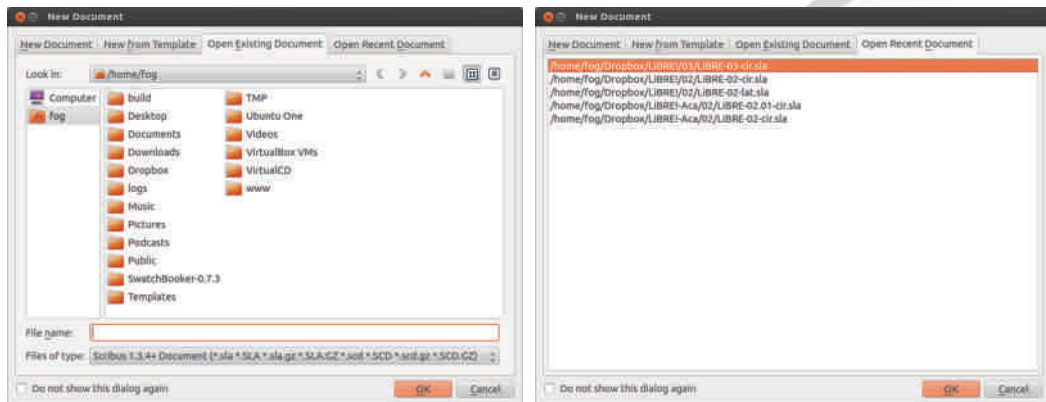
New Document

New Document | New from Template | Open Existing Document | Open Recent Document

Look in: /home/fog

Computer
fog

build
Desktop
Documents
Downloads
Dropbox
logs
Music
Pictures
Podcasts
Public
SwatchBooker-0.7.3
Templates
TMP
Ubuntu One
Videos
VirtualBox VMs
VirtualCD
www

File name:
Files of type: Scribus 1.3.4+ Document (*.sla *.SLA *.sla.gz *.SLA.GZ *.scd *.SCD *.scd.gz *.SCD.GZ)

Do not show this dialog again
OK
Cancel

New Document

New Document | New from Template | Open Existing Document | Open Recent Document

/home/fog/Dropbox/LIBREI/03/LIBRE-03-cir.sla
/home/fog/Dropbox/LIBREI/02/LIBRE-02-cir.sla
/home/fog/Dropbox/LIBREI/02/LIBRE-02-lat.sla
/home/fog/Dropbox/LIBREI-Aca/02/LIBRE-02.01-cir.sla
/home/fog/Dropbox/LIBREI-Aca/02/LIBRE-02-cir.sla

Do not show this dialog again
OK
Cancel